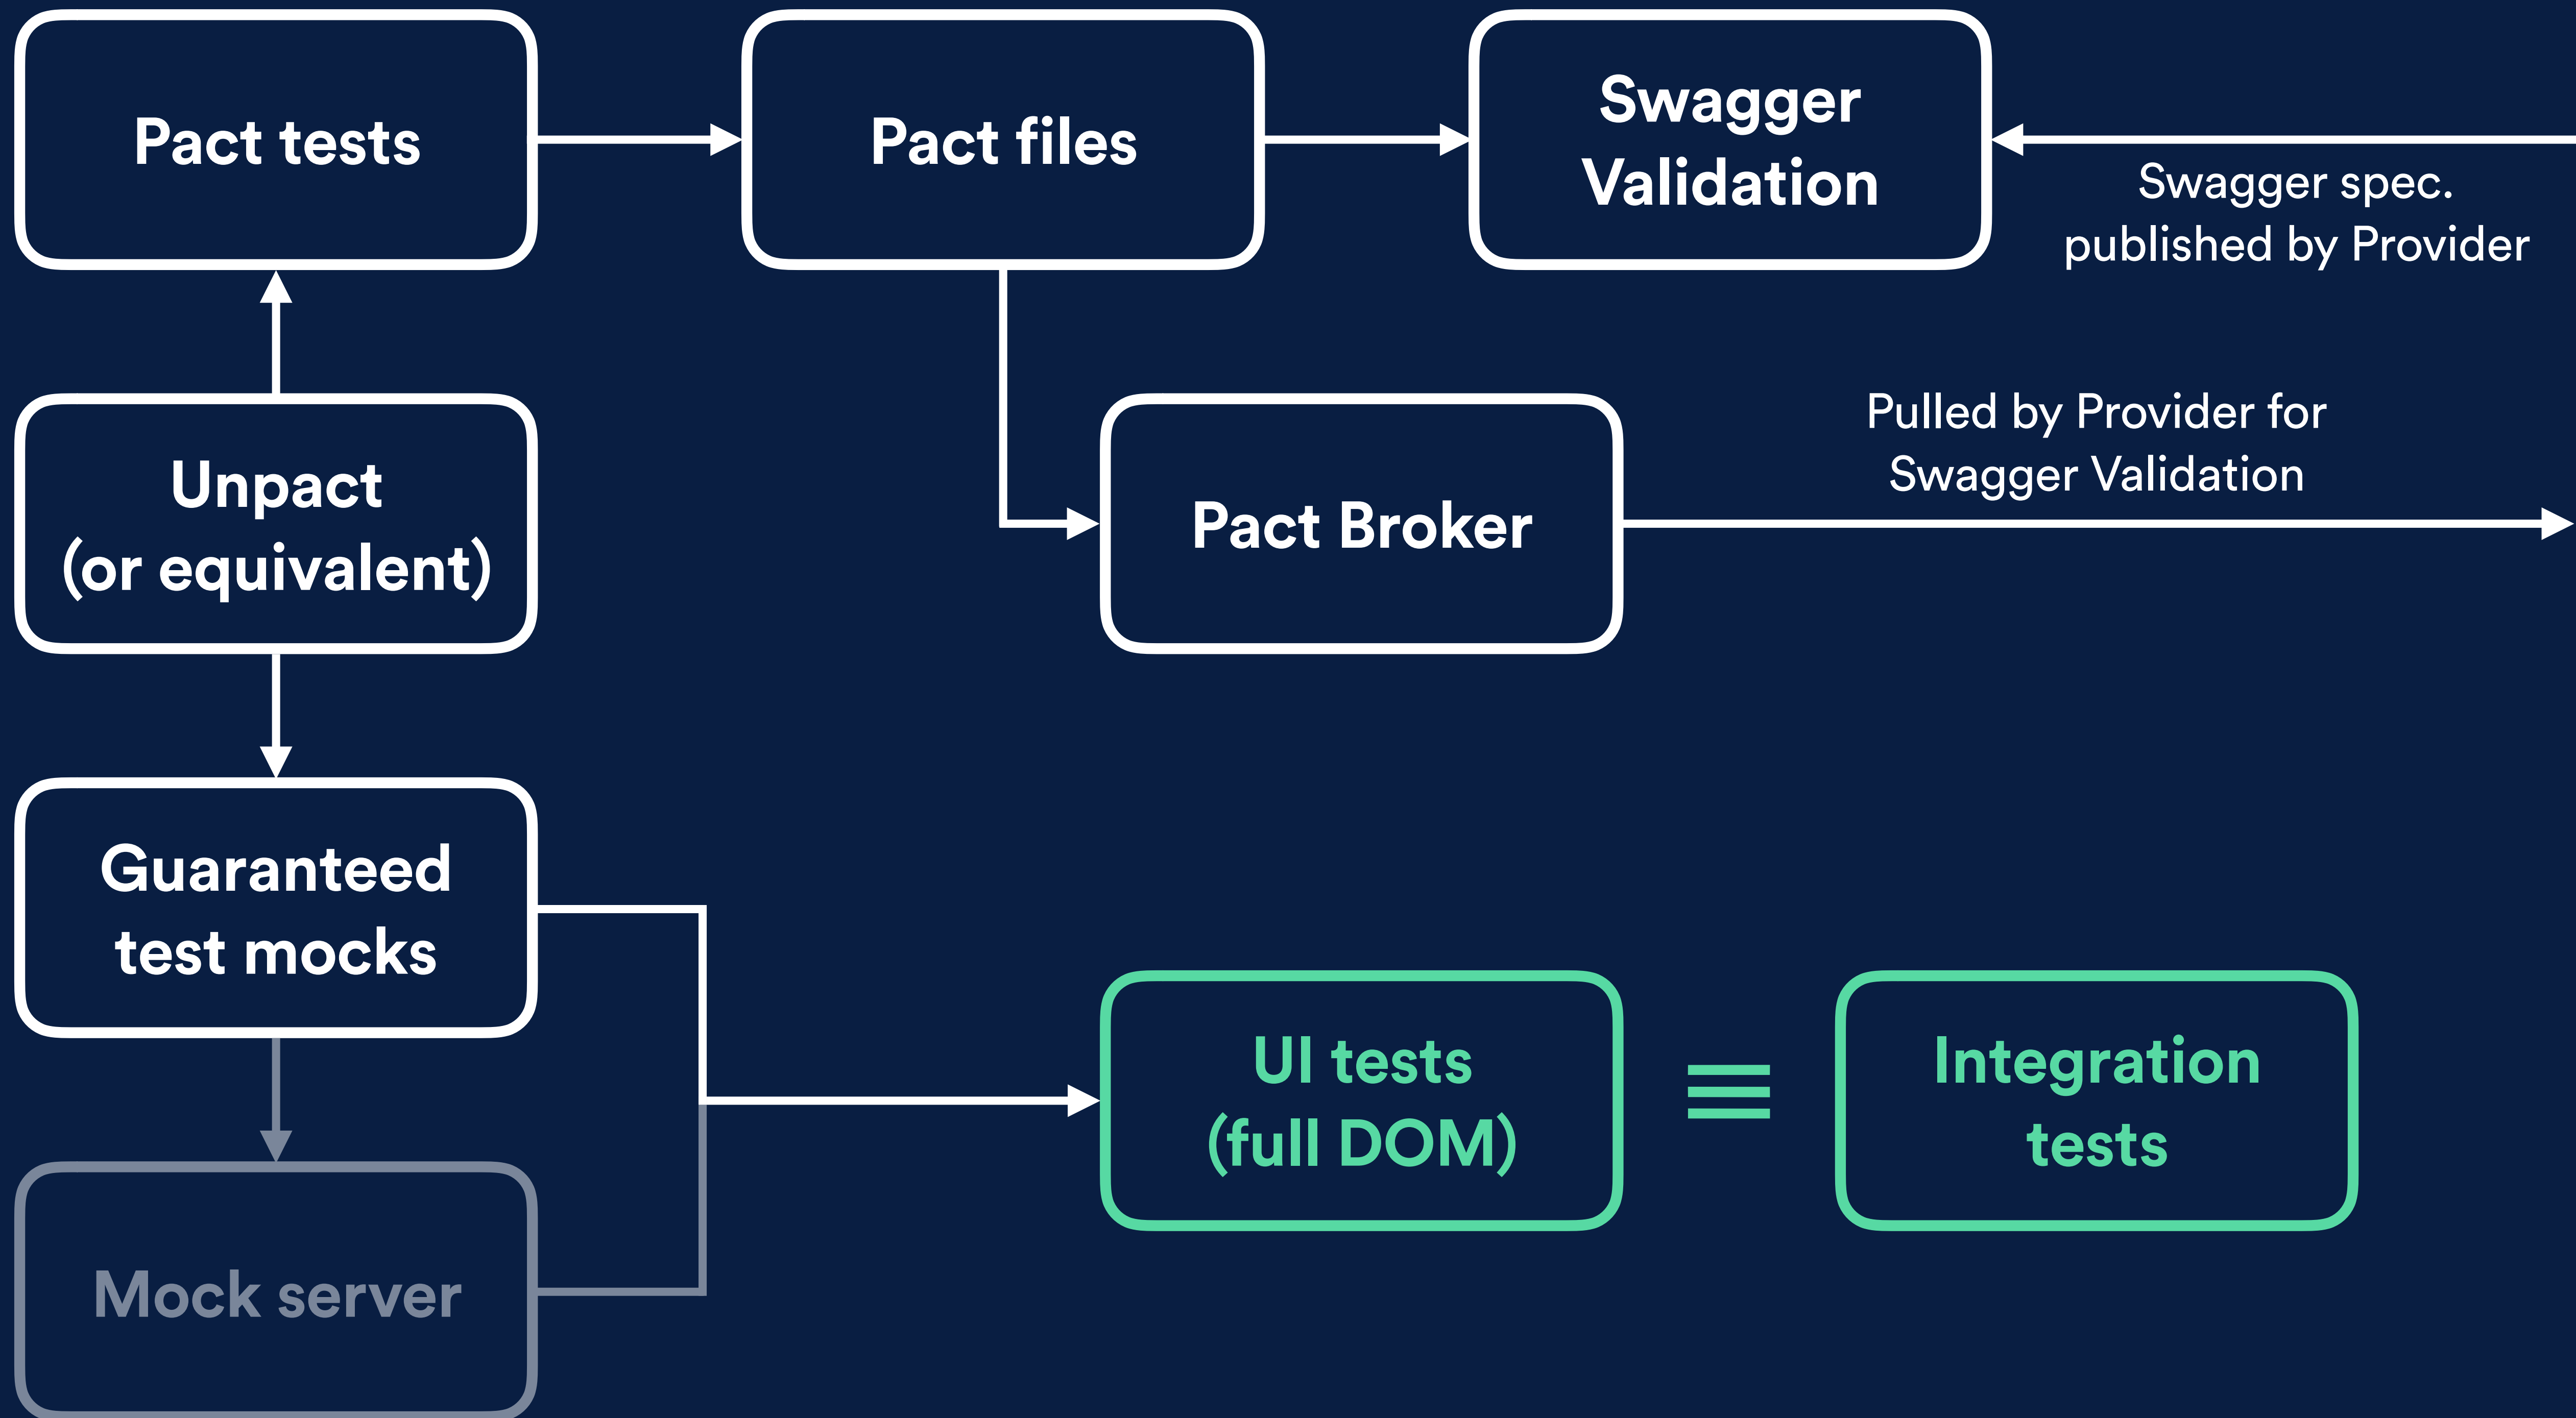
Pact tests

Pact files

Swagger Validation

Swagger spec. published by Provider

Unpact (or equivalent)

Pulled by Provider for Swagger Validation

Pact Broker

Guaranteed test mocks

UI tests (full DOM)

$\equiv$

Integration tests

Mock server